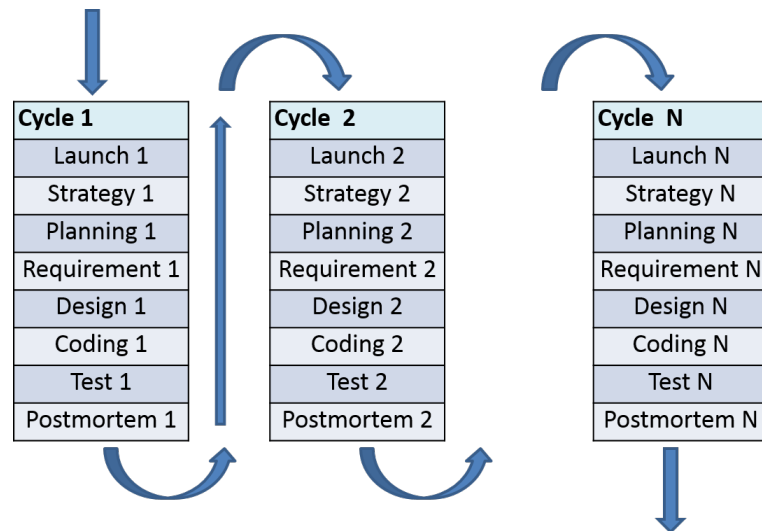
| Cycle 1 |
|---|
| Launch 1 |
| Strategy 1 |
| Planning 1 |
| Requirement 1 |
| Design 1 |
| Coding 1 |
| Test 1 |
| Postmortem 1 |

| Cycle 2 |
|---|
| Launch 2 |
| Strategy 2 |
| Planning 2 |
| Requirement 2 |
| Design 2 |
| Coding 2 |
| Test 2 |
| Postmortem 2 |

| Cycle N |
|---|
| Launch N |
| Strategy N |
| Planning N |
| Requirement N |
| Design N |
| Coding N |
| Test N |
| Postmortem N |